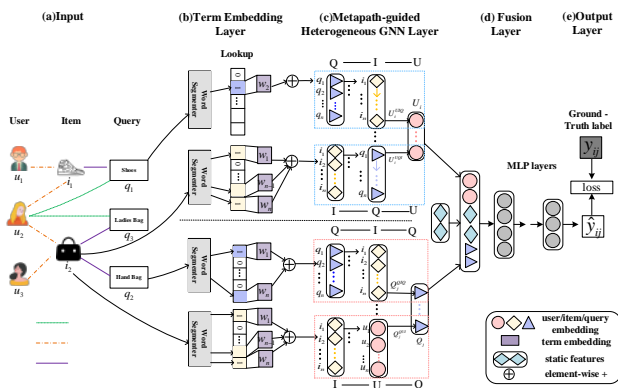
(a)Input

(b)Term Embedding Layer

(c)Metapath-guided Heterogeneous GNN Layer

(d) Fusion Layer

(e)Output Layer

Lookup

User

Item

Query

$u_1$

$i_1$

Shoes

$q_1$

$u_2$

Ladies Bag

$q_3$

$i_2$

$u_3$

Hand Bag

$q_2$

Word Segmenter

Word Segmenter

Word Segmenter

Word Segmenter

$w_1$

$w_1$

$w_{n-1}$

$w_n$

$w_1$

$w_1$

$w_{n-1}$

$w_n$

Q — I — U

$q_1$

$q_2$

$q_n$

$i_1$

$i_n$

$U_i^{agg}$

$U_i$

$i_1$

$i_2$

$i_n$

$q_1$

$q_n$

$U_i^{agg}$

I — Q — U

Q — I — Q

$q_1$

$q_2$

$q_n$

$i_1$

$i_n$

$Q_j^{agg}$

$i_1$

$i_2$

$i_n$

$u_1$

$u_n$

$Q_j^{agg}$

$Q_j$

I — U — Q

Ground - Truth label

$y_{ij}$

loss

$\hat{y}_{ij}$

MLP layers

user/item/query embedding

term embedding

static features

element-wise +